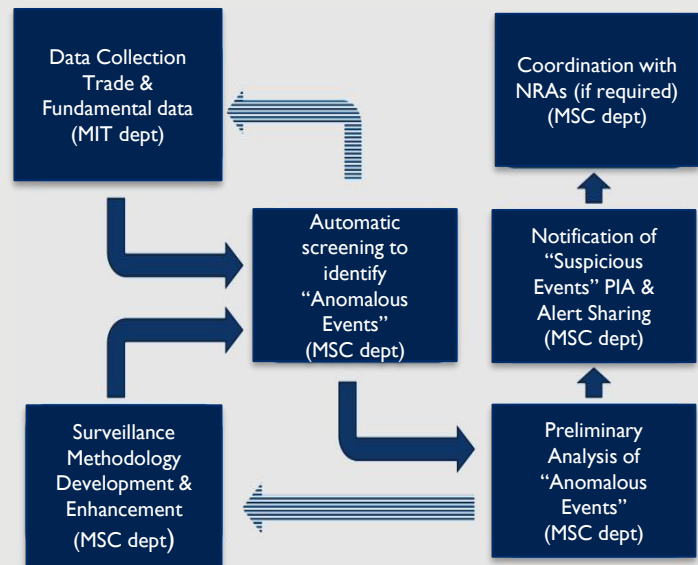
Data Collection
Trade &
Fundamental data
(MIT dept)

Automatic
screening to
identify
“Anomalous
Events”
(MSC dept)

Coordination with
NRAs (if required)
(MSC dept)

Notification of
“Suspicious
Events” PIA &
Alert Sharing
(MSC dept)

Preliminary
Analysis of
“Anomalous
Events”
(MSC dept)

Surveillance
Methodology
Development &
Enhancement
(MSC dept)